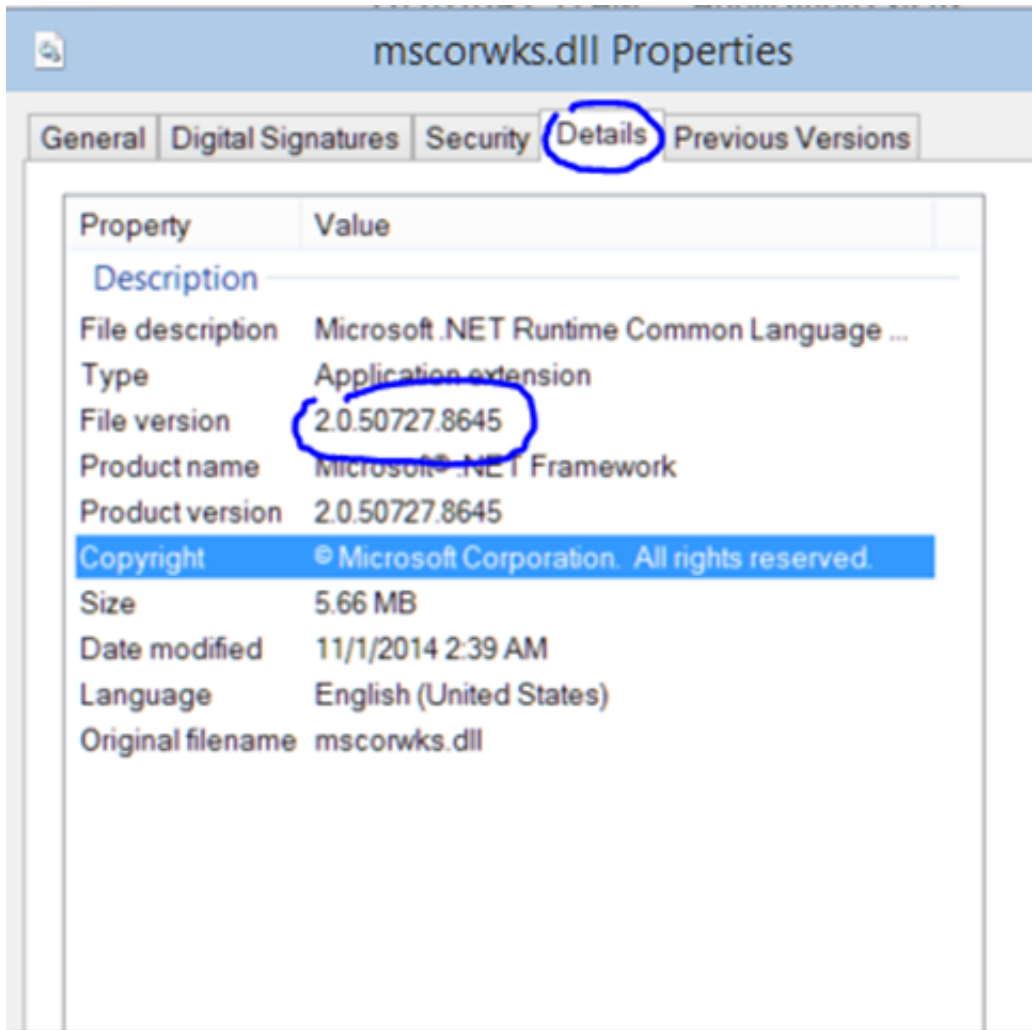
mscorwks.dll Properties

General | Digital Signatures | Security | Details | Previous Versions

| Property | Value |
|---|---|
| Description | |
| File description | Microsoft .NET Runtime Common Language ... |
| Type | Application extension |
| File version | 2.0.50727.8645 |
| Product name | Microsoft® .NET Framework |
| Product version | 2.0.50727.8645 |
| Copyright | © Microsoft Corporation. All rights reserved. |
| Size | 5.66 MB |
| Date modified | 11/1/2014 2:39 AM |
| Language | English (United States) |
| Original filename | mscorwks.dll |